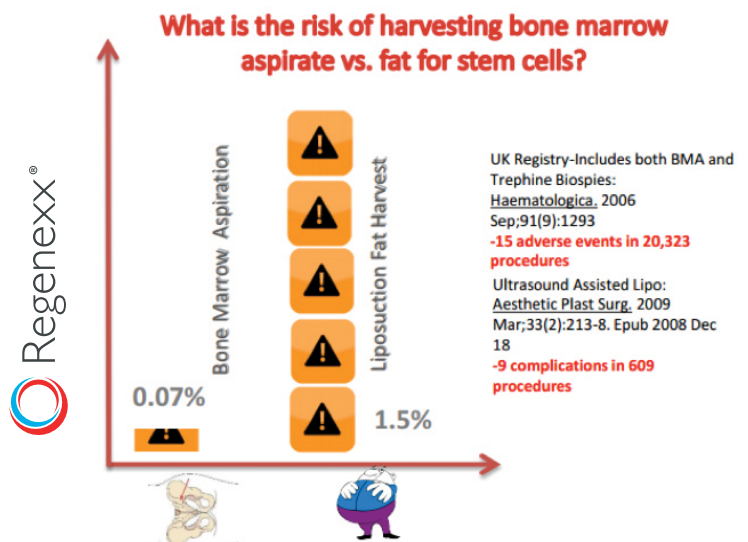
What is the risk of harvesting bone marrow aspirate vs. fat for stem cells?

Regenexx®

Bone Marrow Aspiration

0.07%

Liposuction Fat Harvest

1.5%

UK Registry-Includes both BMA and Trephine Biopsies: Haematologica. 2006 Sep;91(9):1293

-15 adverse events in 20,323 procedures

Ultrasound Assisted Lipo: Aesthetic Plast Surg. 2009 Mar;33(2):213-8. Epub 2008 Dec 18

-9 complications in 609 procedures